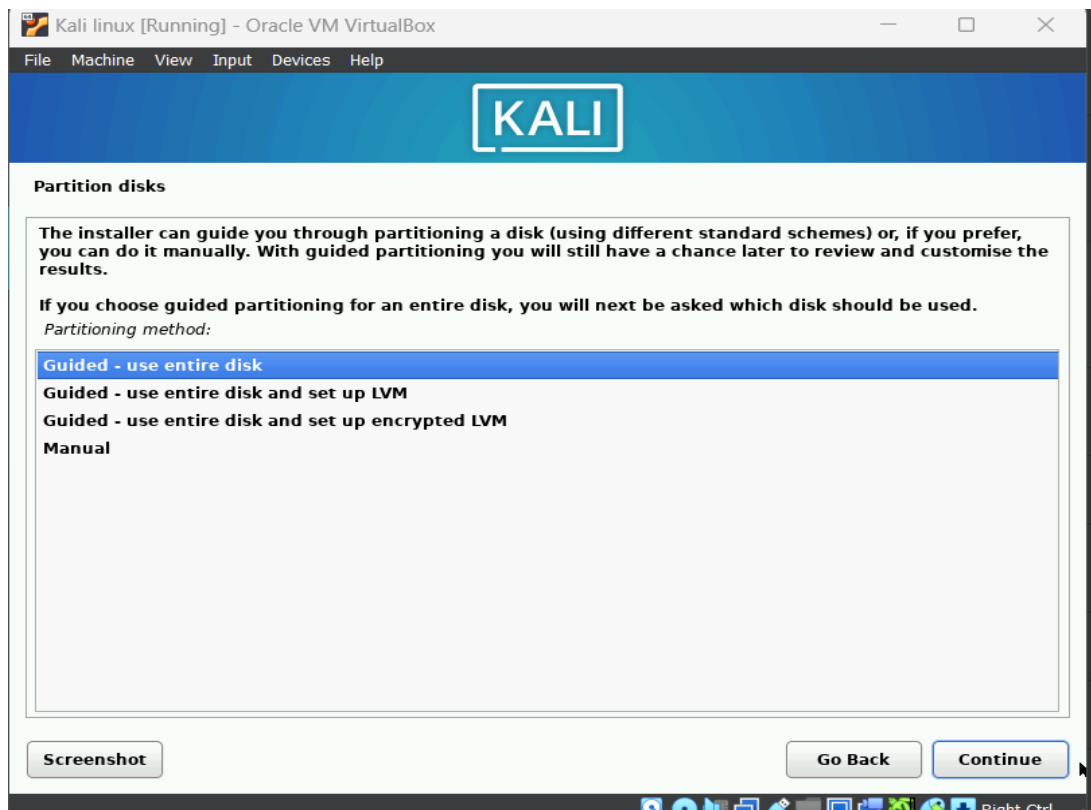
Kali linux [Running] - Oracle VM VirtualBox

File Machine View Input Devices Help

KALI

Partition disks

The installer can guide you through partitioning a disk (using different standard schemes) or, if you prefer, you can do it manually. With guided partitioning you will still have a chance later to review and customise the results.

If you choose guided partitioning for an entire disk, you will next be asked which disk should be used.

Partitioning method:

Guided - use entire disk
Guided - use entire disk and set up LVM
Guided - use entire disk and set up encrypted LVM
Manual

Screenshot

Go Back

Continue

Right Ctrl